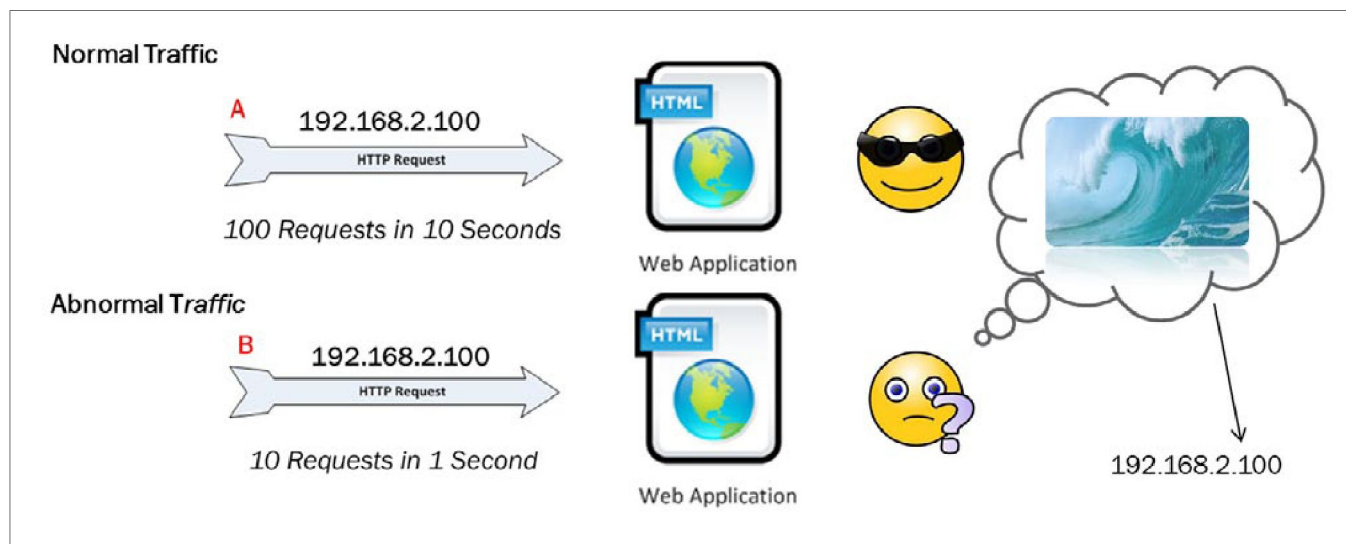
Normal Traffic

A

192.168.2.100

HTTP Request

100 Requests in 10 Seconds

HTML

Web Application

Abnormal Traffic

B

192.168.2.100

HTTP Request

10 Requests in 1 Second

HTML

Web Application

192.168.2.100